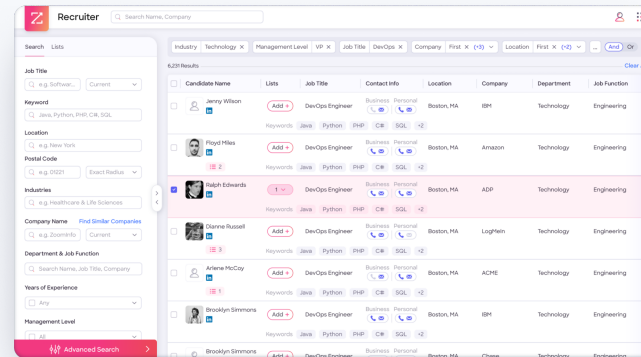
Z Recruiter

Search Name, Company

Search Lists

Job Title
e.g. Software... Current

Keyword
Java, Python, PHP, C#, SQL

Location
e.g. New York

Postal Code
e.g. 01221 Exact Radius

Industries
e.g. Healthcare & Life Sciences

Company Name Find Similar Companies
e.g. ZoomInfo Current

Department & Job Function
Search Name, Job Title, Company

Years of Experience
Any

Management Level
All

Advanced Search

Industry Technology × | Management Level VP × | Job Title DevOps × | Company First × (+3) | Location First × (+2) | ... | And Or

6,231 Results Clear

| | Candidate Name | Lists | Job Title | Contact Info | Location | Company | Department | Job Function |
|---|---|---|---|---|---|---|---|---|
| | Jenny Wilson | Add + | DevOps Engineer | Business Personal | Boston, MA | IBM | Technology | Engineering |
| | Keywords Java Python PHP C# SQL +2 | | | | | | | |
| | Floyd Miles 2 | Add + | DevOps Engineer | Business Personal | Boston, MA | Amazon | Technology | Engineering |
| | Keywords Java Python PHP C# SQL +2 | | | | | | | |
| ☑ | Ralph Edwards | 1 | DevOps Engineer | Business Personal | Boston, MA | ADP | Technology | Engineering |
| | Keywords Java Python PHP C# SQL +2 | | | | | | | |
| | Dianne Russell 3 | Add + | DevOps Engineer | Business Personal | Boston, MA | LogMeIn | Technology | Engineering |
| | Keywords Java Python PHP C# SQL +2 | | | | | | | |
| | Arlene McCoy 1 | Add + | DevOps Engineer | Business Personal | Boston, MA | ACME | Technology | Engineering |
| | Keywords Java Python PHP C# SQL +2 | | | | | | | |
| | Brooklyn Simmons | Add + | DevOps Engineer | Business Personal | Boston, MA | IBM | Technology | Engineering |
| | Keywords Java Python PHP C# SQL +2 | | | | | | | |
| | Brooklyn Simmons | Add + | DevOps Engineer | Business Personal | Boston, MA | Chase | Technology | Engineering |